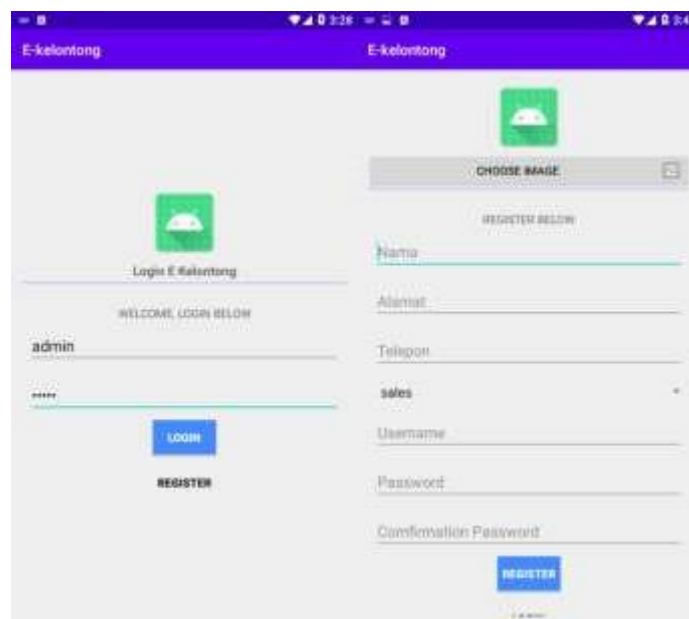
3:26

E-kelontong

Login E Kelontong

WELCOME, LOGIN BELOW

admin

•••••

LOGIN

REGISTER

3:4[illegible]

E-kelontong

CHOOSE IMAGE

REGISTER BELOW

Nama

Alamat

Telepon

sales

Username

Password

Comfirmation Password

REGISTER

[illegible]